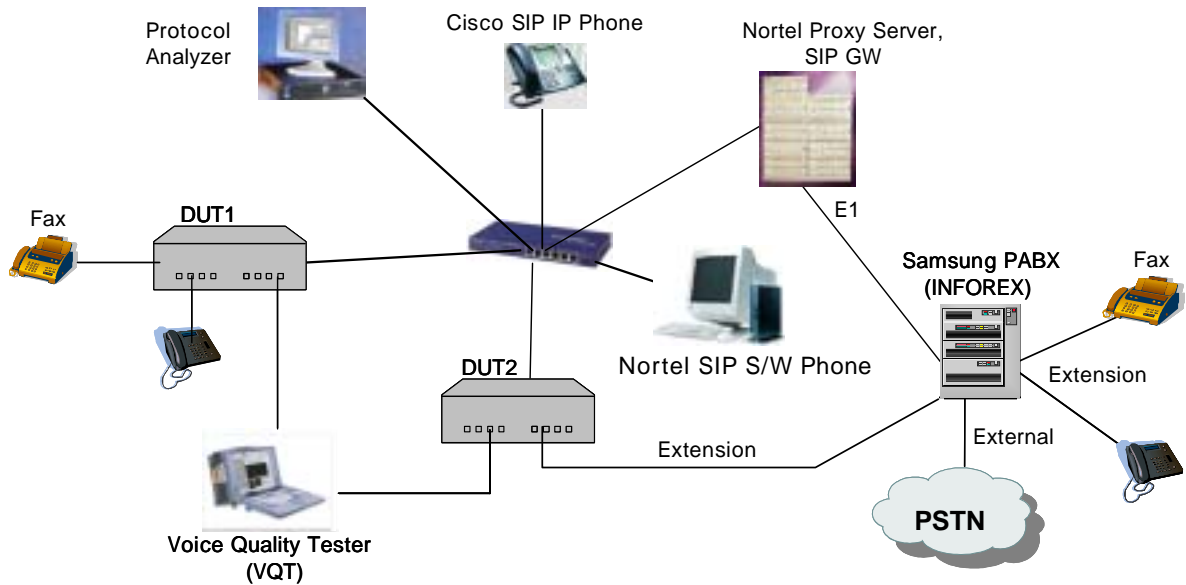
Protocol Analyzer

Cisco SIP IP Phone

Nortel Proxy Server, SIP GW

Fax

DUT1

E1

Samsung PABX (INFOREX)

Fax

Nortel SIP S/W Phone

DUT2

Extension

Extension

External

Voice Quality Tester (VQT)

PSTN